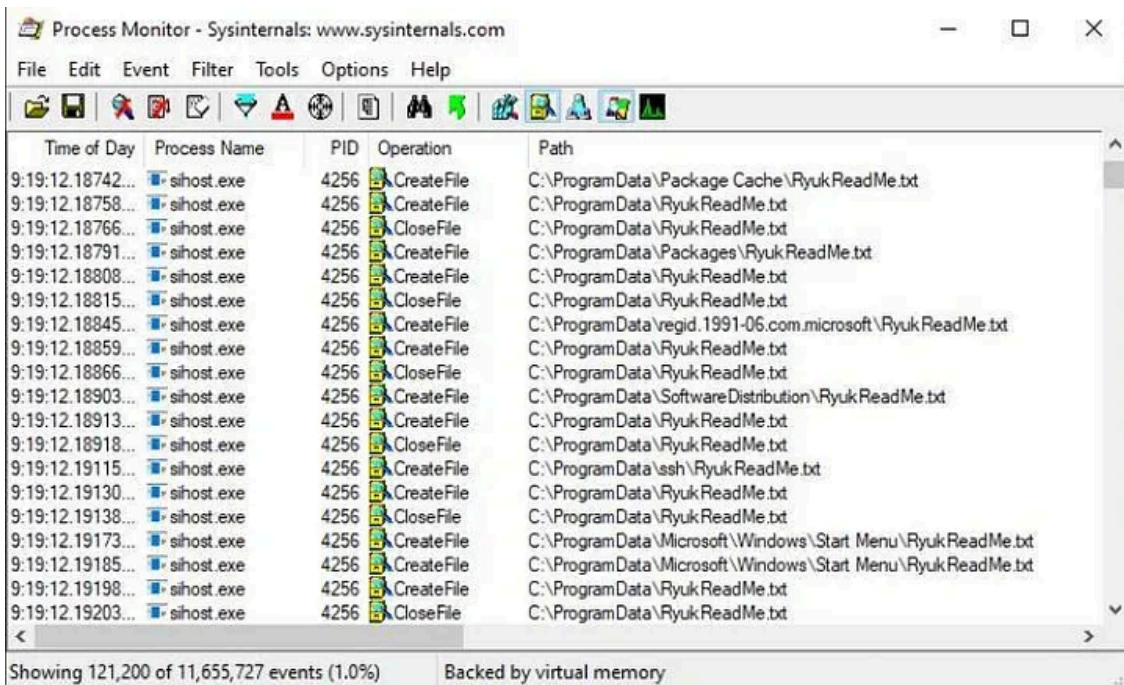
Process Monitor - Sysinternals: www.sysinternals.com

File Edit Event Filter Tools Options Help

| Time of Day | Process Name | PID | Operation | Path |
|---|---|---|---|---|
| 9:19:12.18742... | sihost.exe | 4256 | CreateFile | C:\ProgramData\Package Cache\RyukReadMe.txt |
| 9:19:12.18758... | sihost.exe | 4256 | CreateFile | C:\ProgramData\RyukReadMe.txt |
| 9:19:12.18766... | sihost.exe | 4256 | CloseFile | C:\ProgramData\RyukReadMe.txt |
| 9:19:12.18791... | sihost.exe | 4256 | CreateFile | C:\ProgramData\Packages\RyukReadMe.txt |
| 9:19:12.18808... | sihost.exe | 4256 | CreateFile | C:\ProgramData\RyukReadMe.txt |
| 9:19:12.18815... | sihost.exe | 4256 | CloseFile | C:\ProgramData\RyukReadMe.txt |
| 9:19:12.18845... | sihost.exe | 4256 | CreateFile | C:\ProgramData\regid.1991-06.com.microsoft\RyukReadMe.txt |
| 9:19:12.18859... | sihost.exe | 4256 | CreateFile | C:\ProgramData\RyukReadMe.txt |
| 9:19:12.18866... | sihost.exe | 4256 | CloseFile | C:\ProgramData\RyukReadMe.txt |
| 9:19:12.18903... | sihost.exe | 4256 | CreateFile | C:\ProgramData\SoftwareDistribution\RyukReadMe.txt |
| 9:19:12.18913... | sihost.exe | 4256 | CreateFile | C:\ProgramData\RyukReadMe.txt |
| 9:19:12.18918... | sihost.exe | 4256 | CloseFile | C:\ProgramData\RyukReadMe.txt |
| 9:19:12.19115... | sihost.exe | 4256 | CreateFile | C:\ProgramData\ssh\RyukReadMe.txt |
| 9:19:12.19130... | sihost.exe | 4256 | CreateFile | C:\ProgramData\RyukReadMe.txt |
| 9:19:12.19138... | sihost.exe | 4256 | CloseFile | C:\ProgramData\RyukReadMe.txt |
| 9:19:12.19173... | sihost.exe | 4256 | CreateFile | C:\ProgramData\Microsoft\Windows\Start Menu\RyukReadMe.txt |
| 9:19:12.19185... | sihost.exe | 4256 | CreateFile | C:\ProgramData\Microsoft\Windows\Start Menu\RyukReadMe.txt |
| 9:19:12.19198... | sihost.exe | 4256 | CreateFile | C:\ProgramData\RyukReadMe.txt |
| 9:19:12.19203... | sihost.exe | 4256 | CloseFile | C:\ProgramData\RyukReadMe.txt |

Showing 121,200 of 11,655,727 events (1.0%) Backed by virtual memory